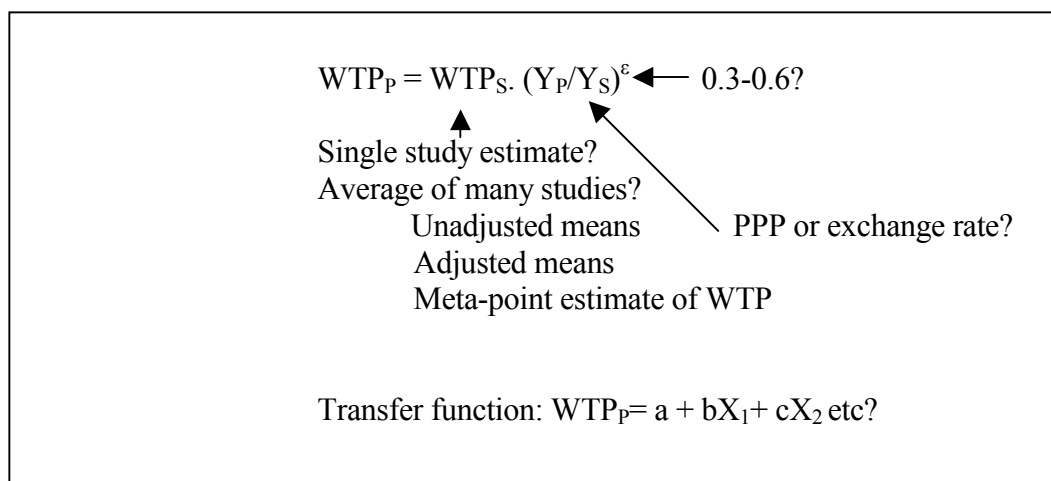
$WTP_P = WTP_S. (Y_P/Y_S)^{\varepsilon}$ 0.3-0.6?

Single study estimate?
Average of many studies?
Unadjusted means
Adjusted means
Meta-point estimate of WTP

PPP or exchange rate?

Transfer function: $WTP_P = a + bX_1 + cX_2$ etc?